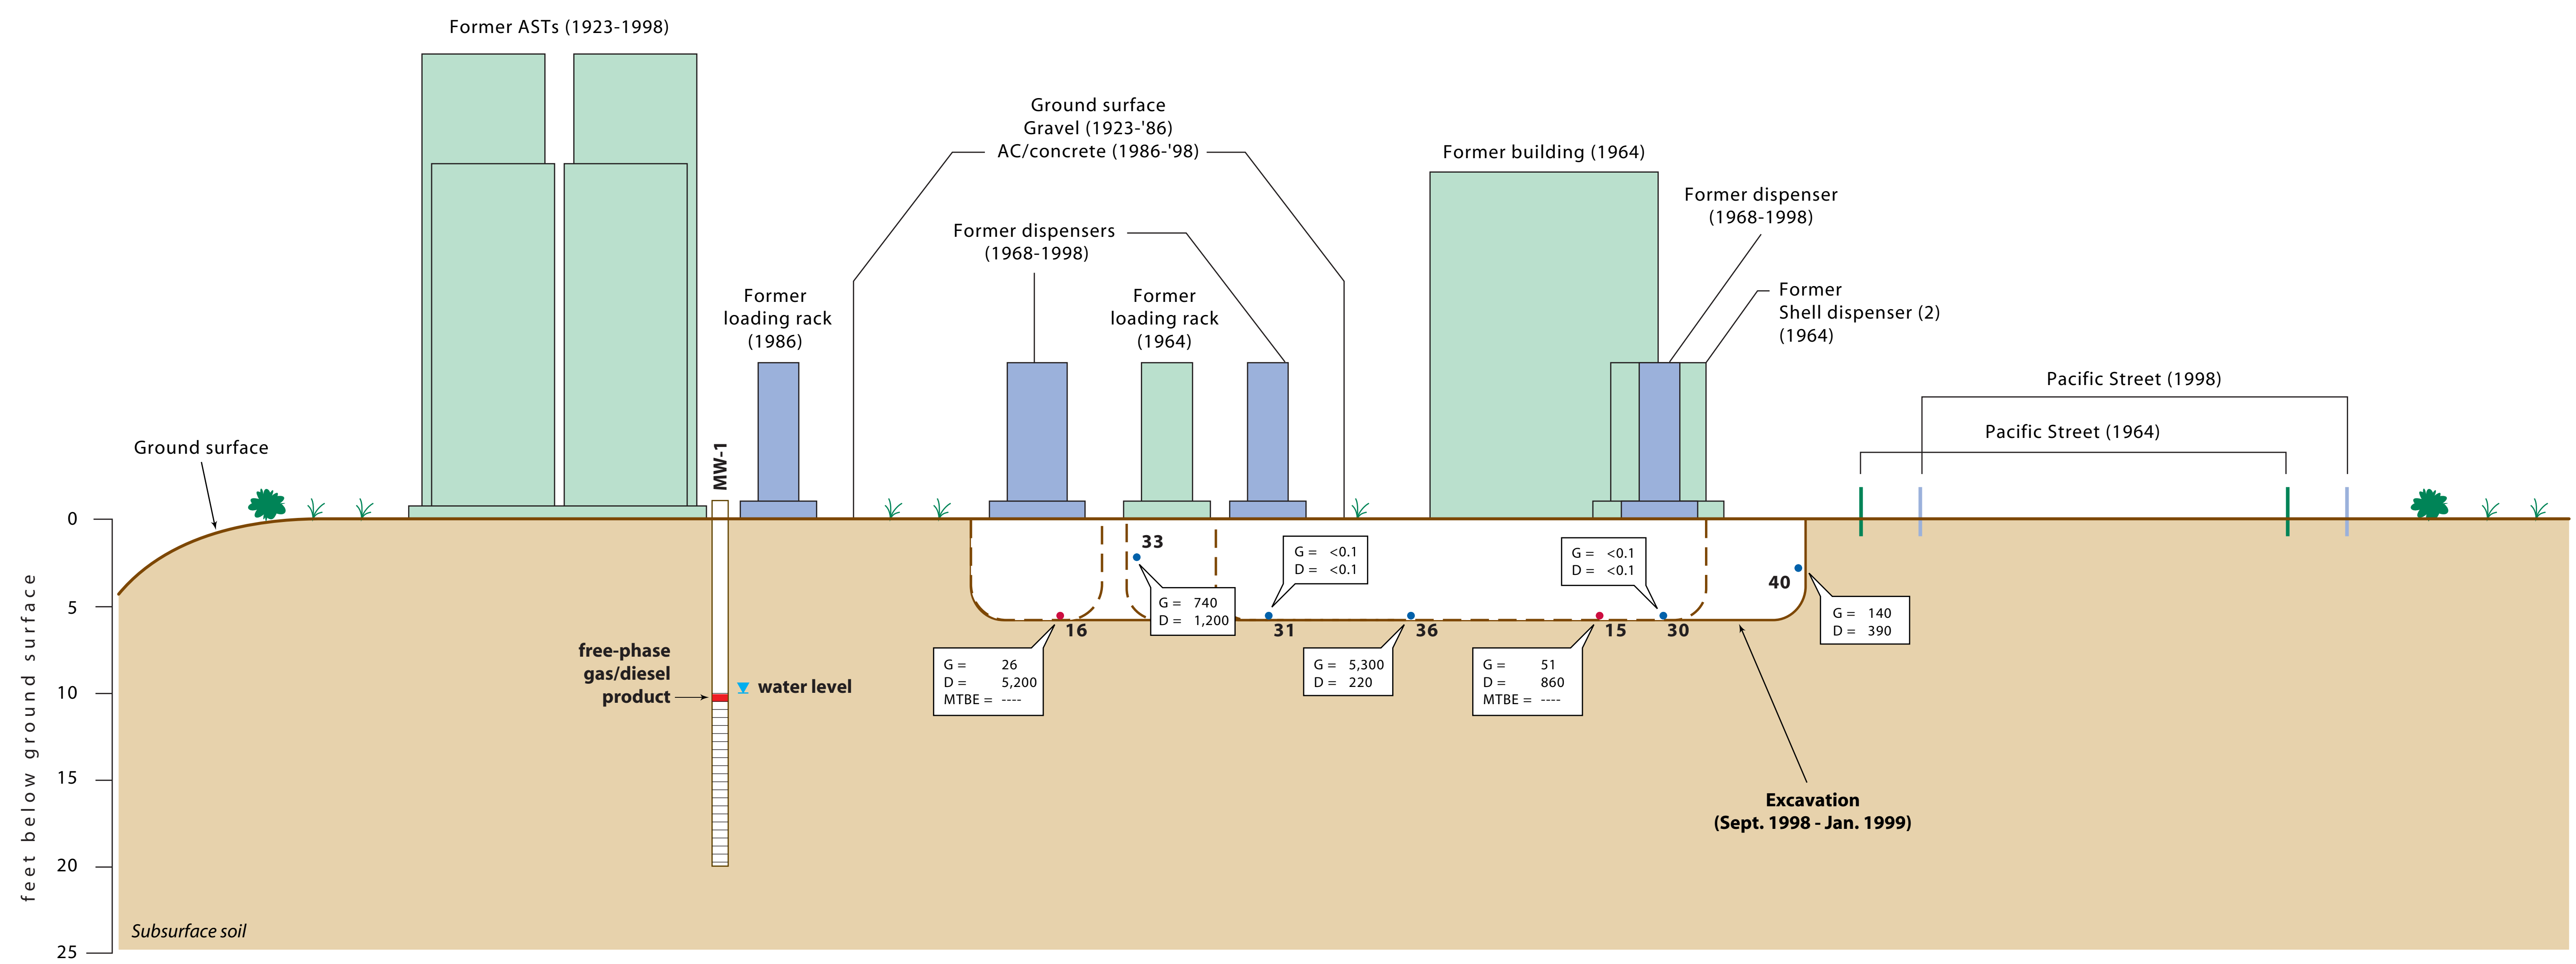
Former ASTs (1923-1998)

Ground surface
Gravel (1923-'86)
AC/concrete (1986-'98)

Former building (1964)

Former dispenser
(1968-1998)

Former dispensers
(1968-1998)

Former
loading rack
(1986)

Former
loading rack
(1964)

Former
Shell dispenser (2)
(1964)

Pacific Street (1998)

Pacific Street (1964)

Ground surface

MW-1

0
5
10
15
20
25

feet below ground surface

33

G = 740
D = 1,200

G = <0.1
D = <0.1

G = <0.1
D = <0.1

40

G = 140
D = 390

16

31

36

15

30

G = 26
D = 5,200
MTBE = ----

G = 5,300
D = 220

G = 51
D = 860
MTBE = ----

free-phase
gas/diesel
product

water level

Excavation
(Sept. 1998 - Jan. 1999)

Subsurface soil